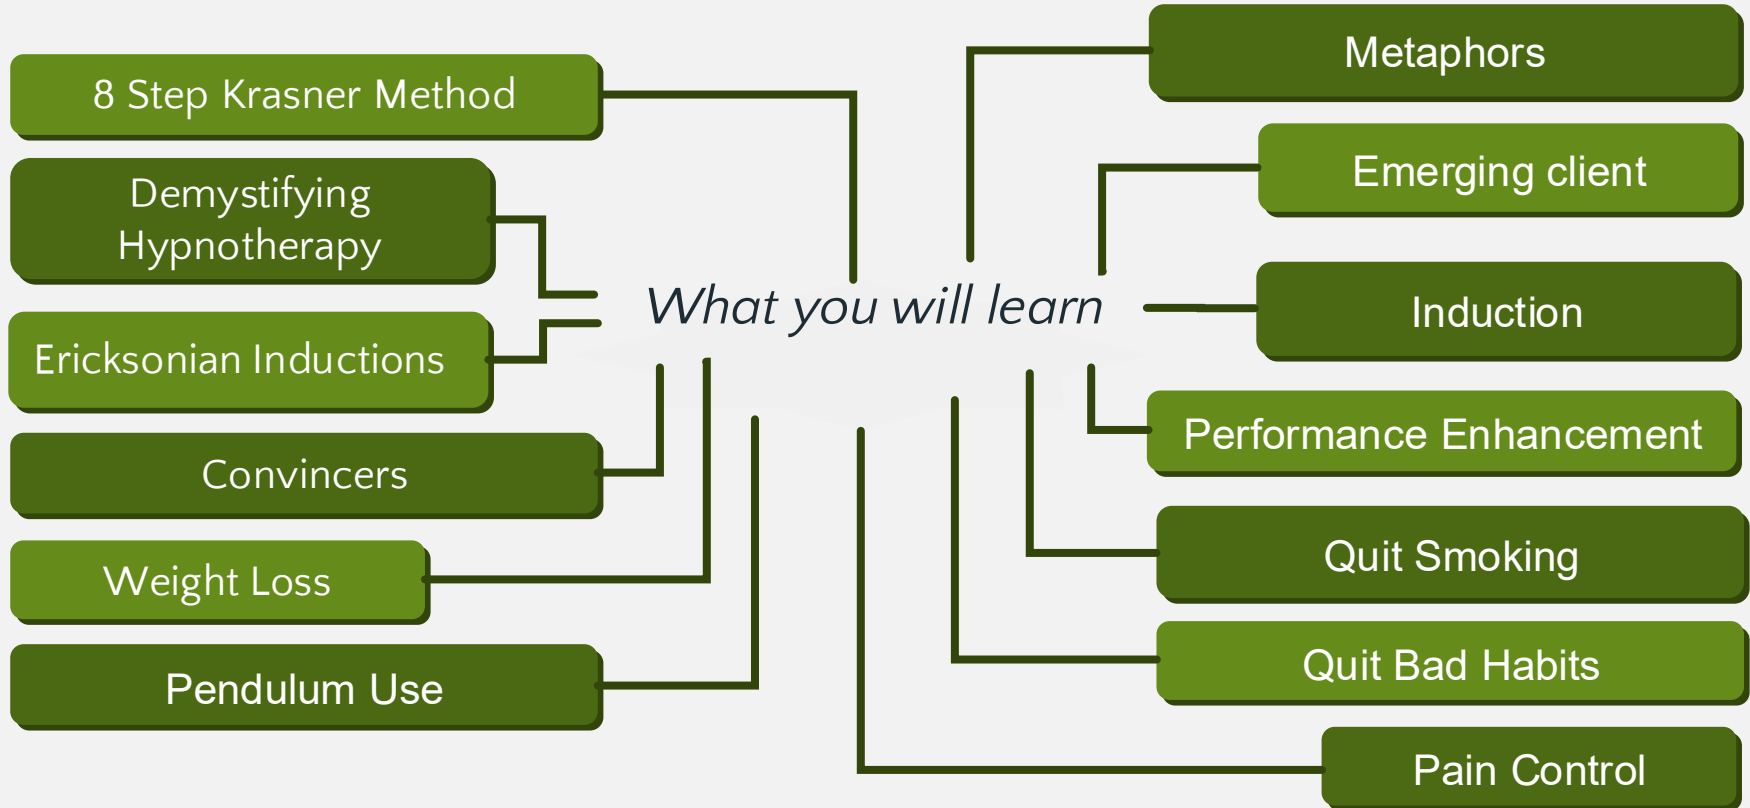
What you will learn

8 Step Krasner Method

Demystifying Hypnotherapy

Ericksonian Inductions

Convincers

Weight Loss

Pendulum Use

Metaphors

Emerging client

Induction

Performance Enhancement

Quit Smoking

Quit Bad Habits

Pain Control